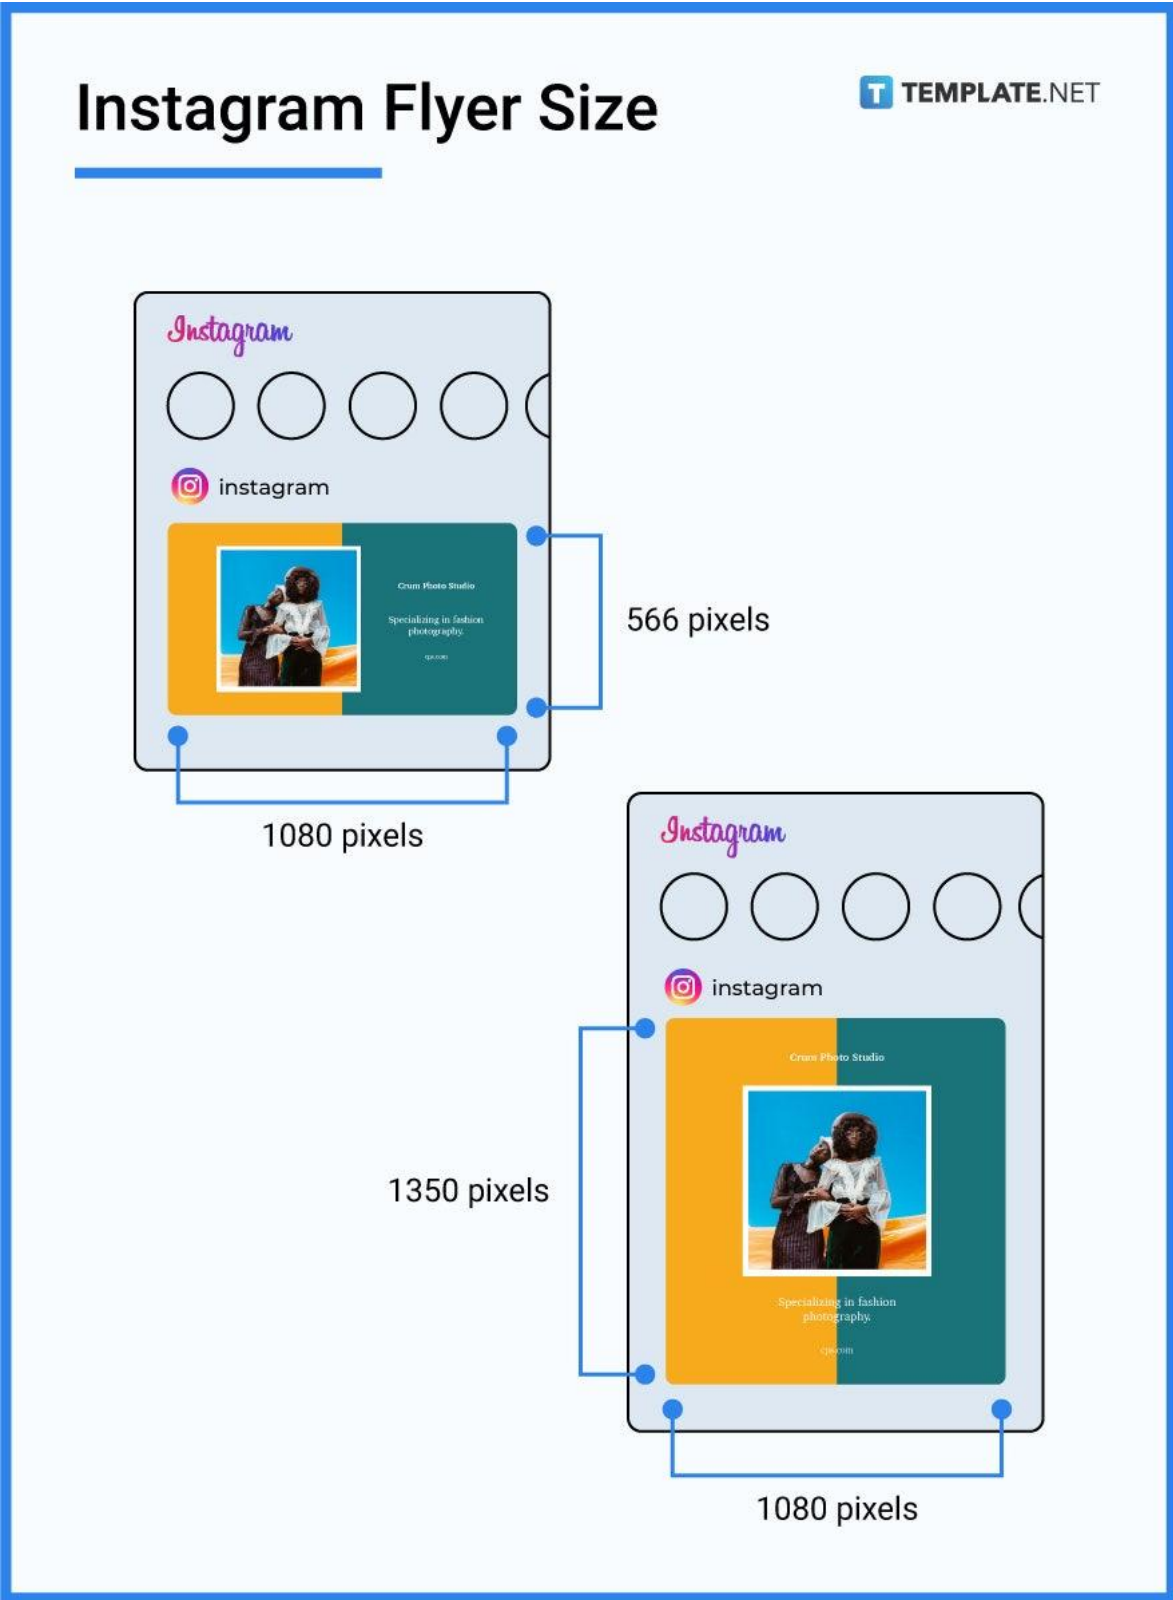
Instagram Flyer Size

TEMPLATE.NET

Instagram

instagram

Crum Photo Studio

Specializing in fashion photography.

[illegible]

566 pixels

1080 pixels

Instagram

instagram

Crum Photo Studio

Specializing in fashion photography.

cps.com

1350 pixels

1080 pixels